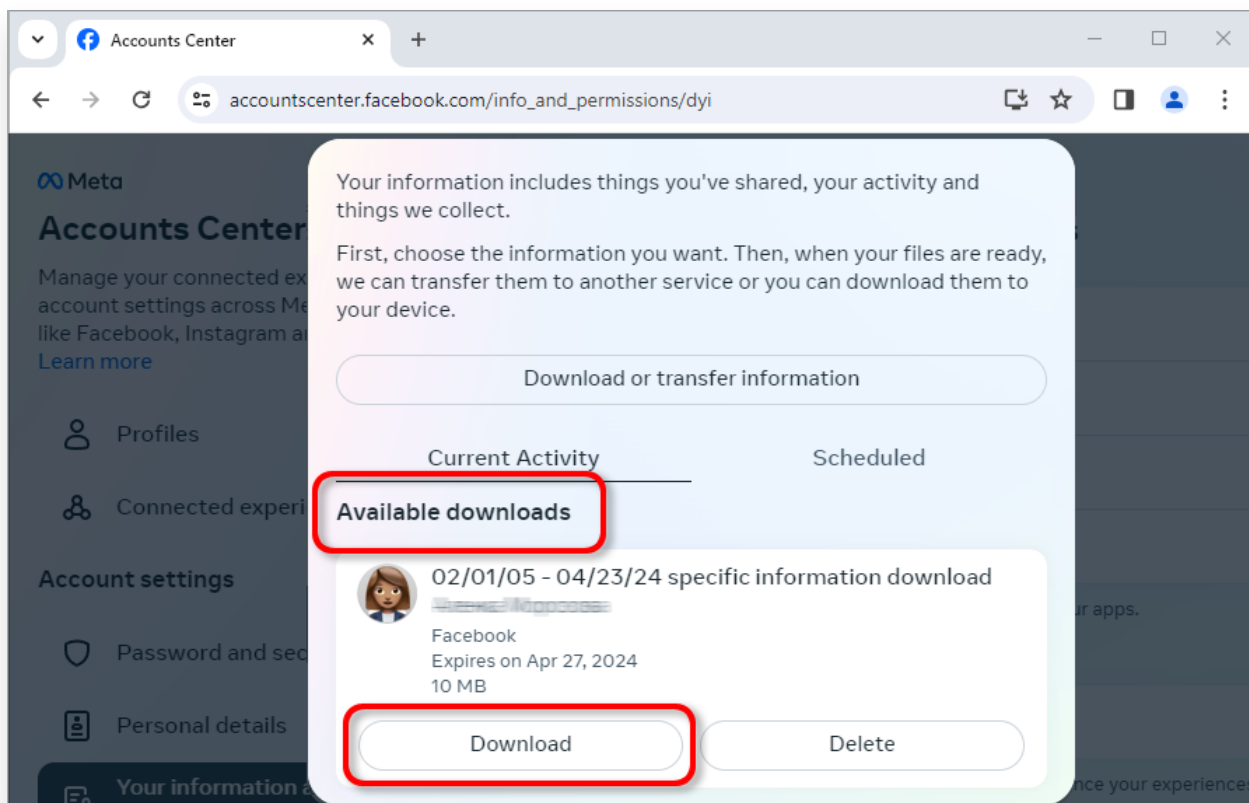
Accounts Center

accountscenter.facebook.com/info_and_permissions/dyi

Meta

Accounts Center

Manage your connected ex account settings across Me like Facebook, Instagram a

Learn more

Profiles

Connected experi

Account settings

Password and sec

Personal details

Your information a

Your information includes things you've shared, your activity and things we collect.

First, choose the information you want. Then, when your files are ready, we can transfer them to another service or you can download them to your device.

Download or transfer information

Current Activity

Scheduled

Available downloads

02/01/05 - 04/23/24 specific information download

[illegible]

Facebook

Expires on Apr 27, 2024

10 MB

Download

Delete

ur apps.

nce your experience